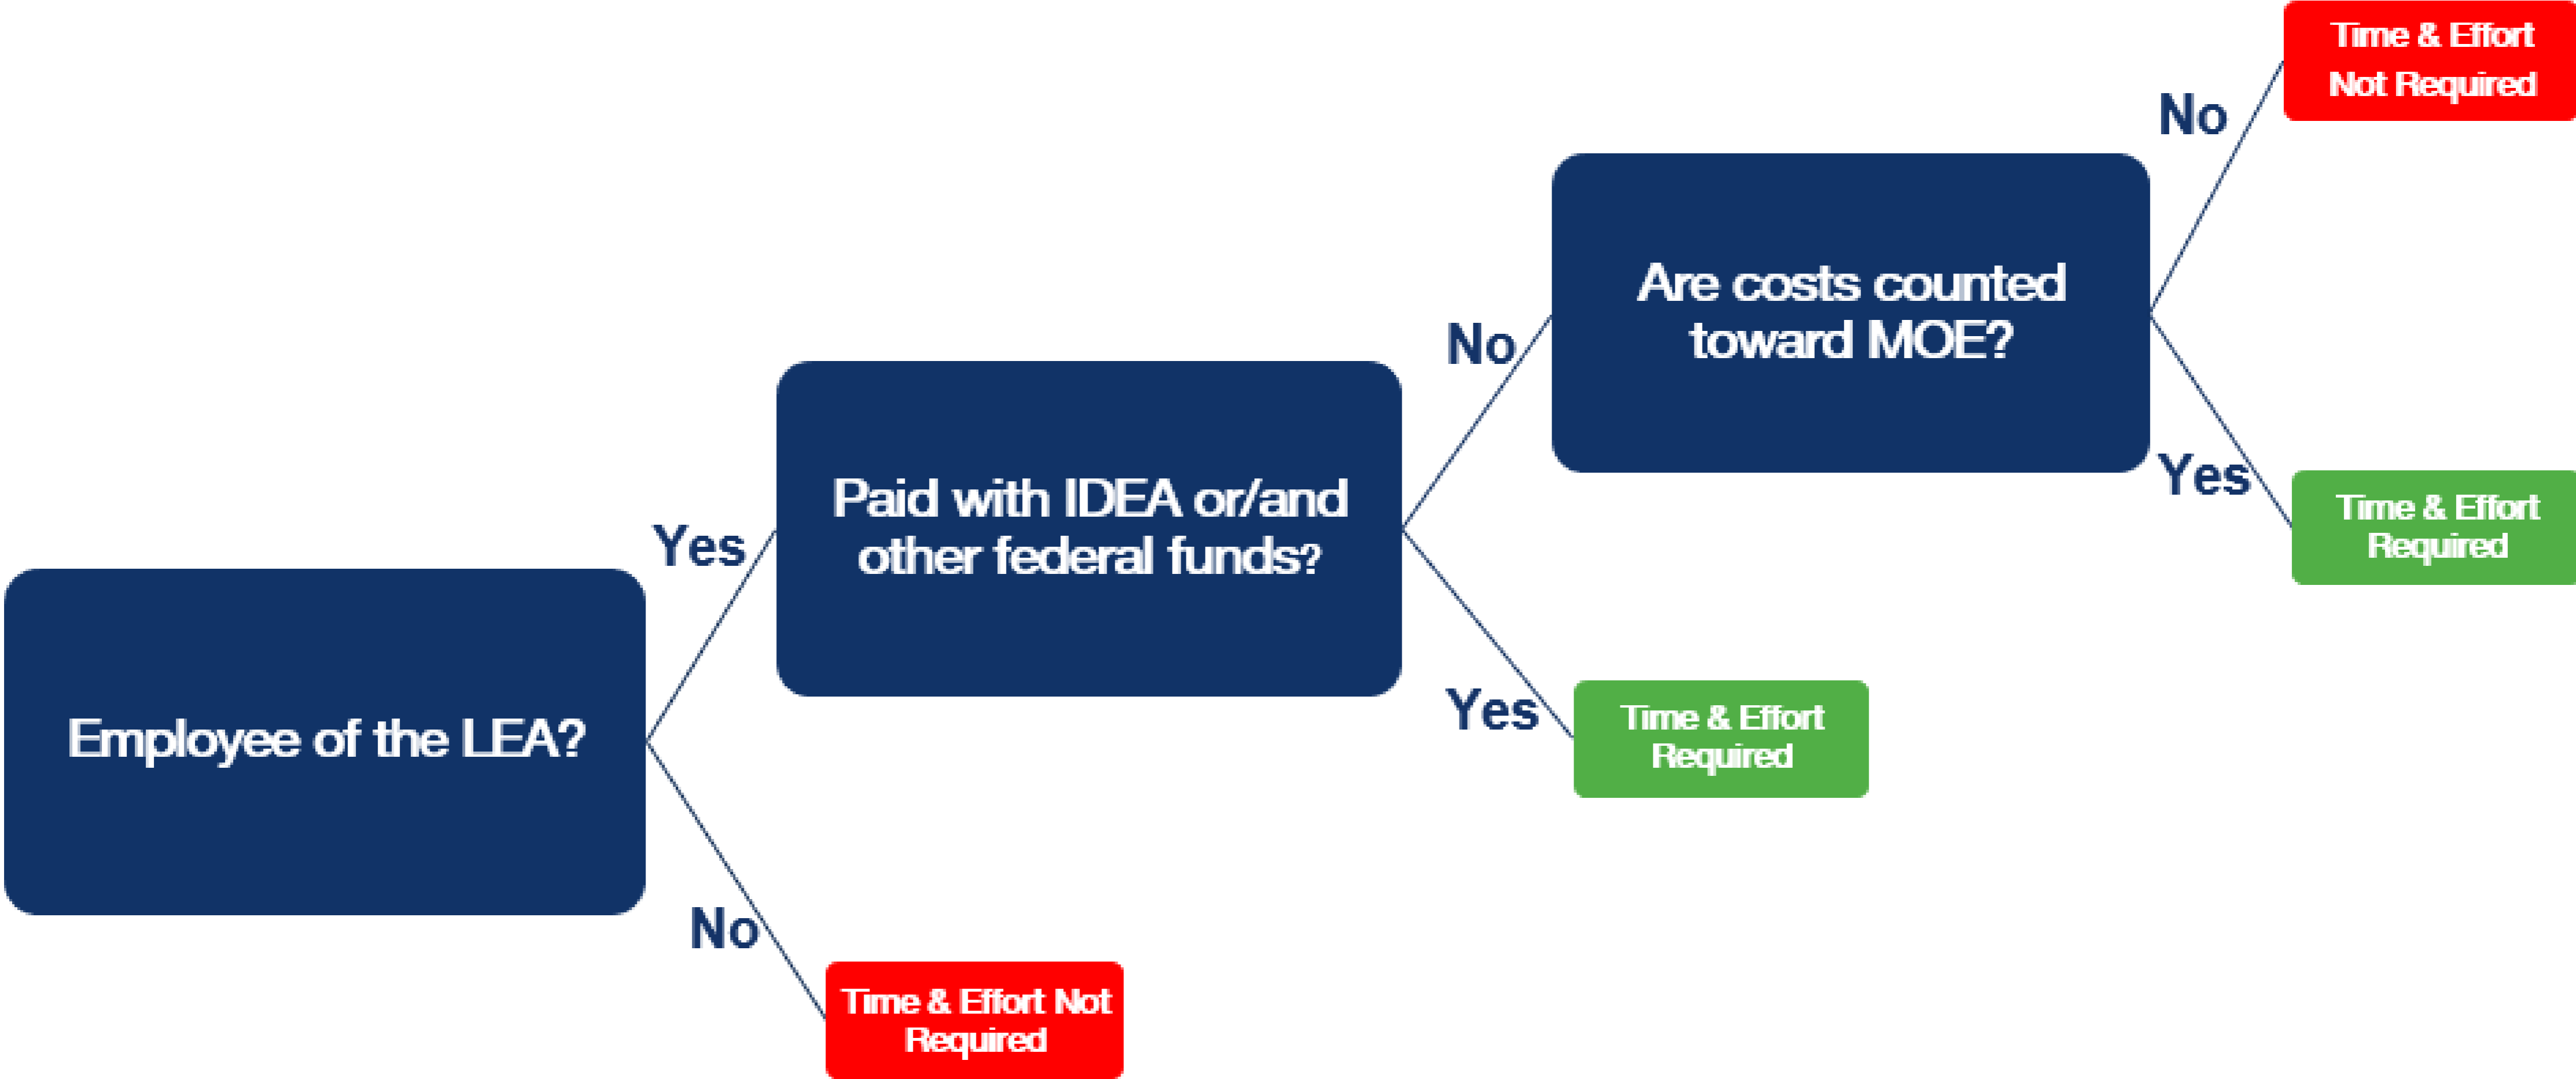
Employee of the LEA?

Yes

Paid with IDEA or/and other federal funds?

No

Time & Effort Not Required

No

Are costs counted toward MOE?

Yes

Time & Effort Required

No

Time & Effort Not Required

Yes

Time & Effort Required